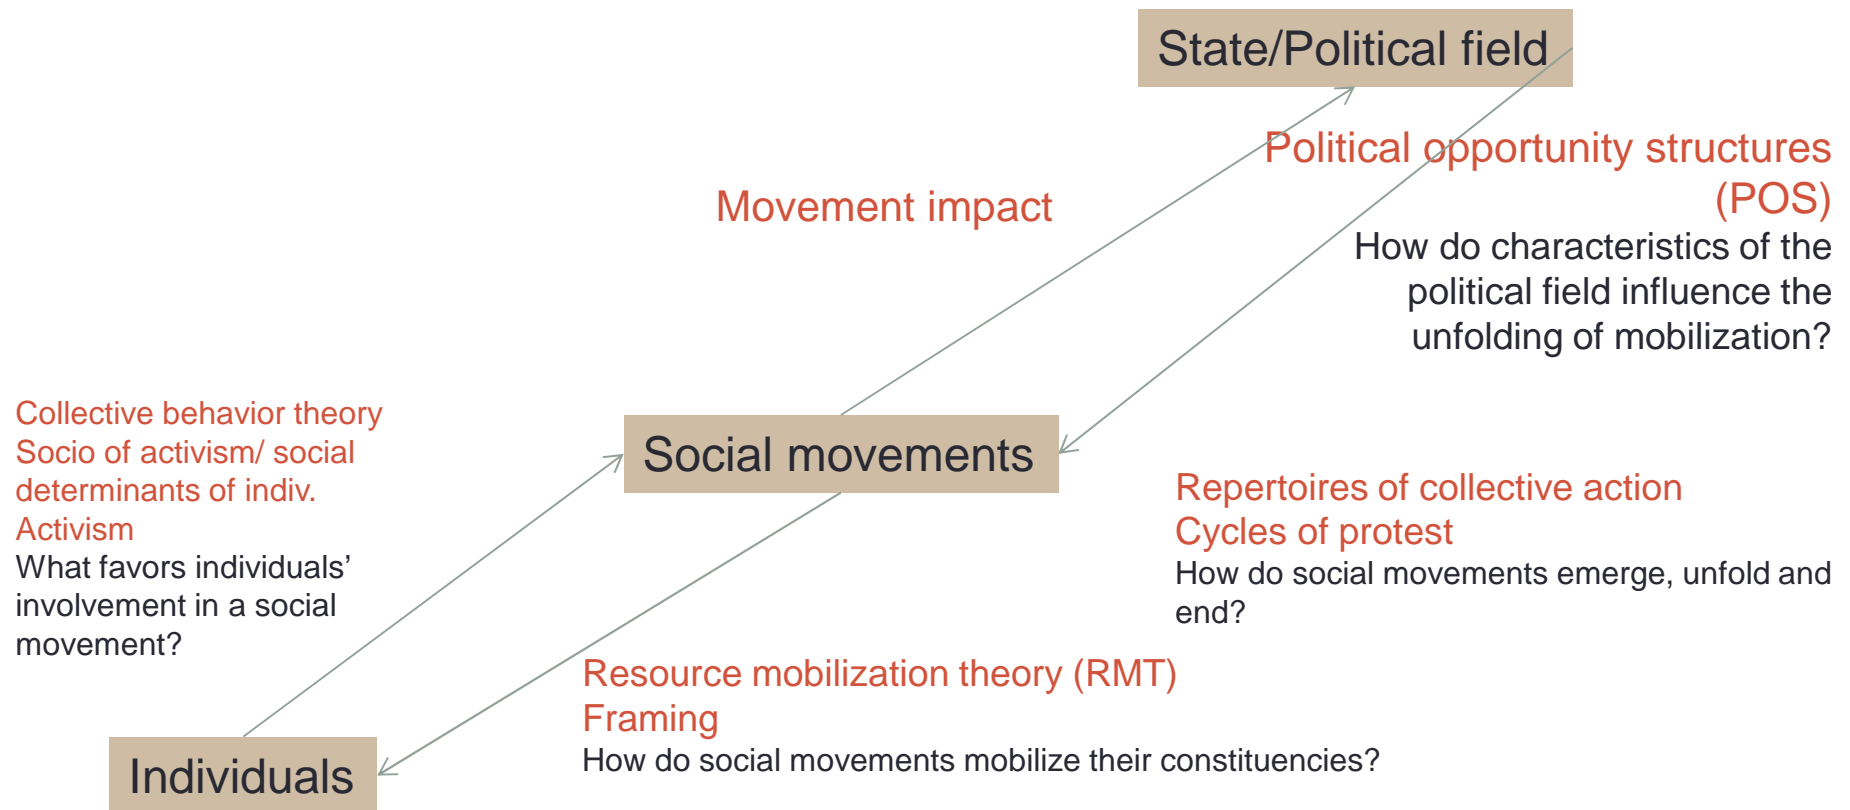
State/Political field

Movement impact

Political opportunity structures (POS)
How do characteristics of the political field influence the unfolding of mobilization?

Collective behavior theory
Socio of activism/ social determinants of indiv. Activism
What favors individuals' involvement in a social movement?

Social movements

Repertoires of collective action
Cycles of protest
How do social movements emerge, unfold and end?

Resource mobilization theory (RMT)
Framing
How do social movements mobilize their constituencies?

Individuals